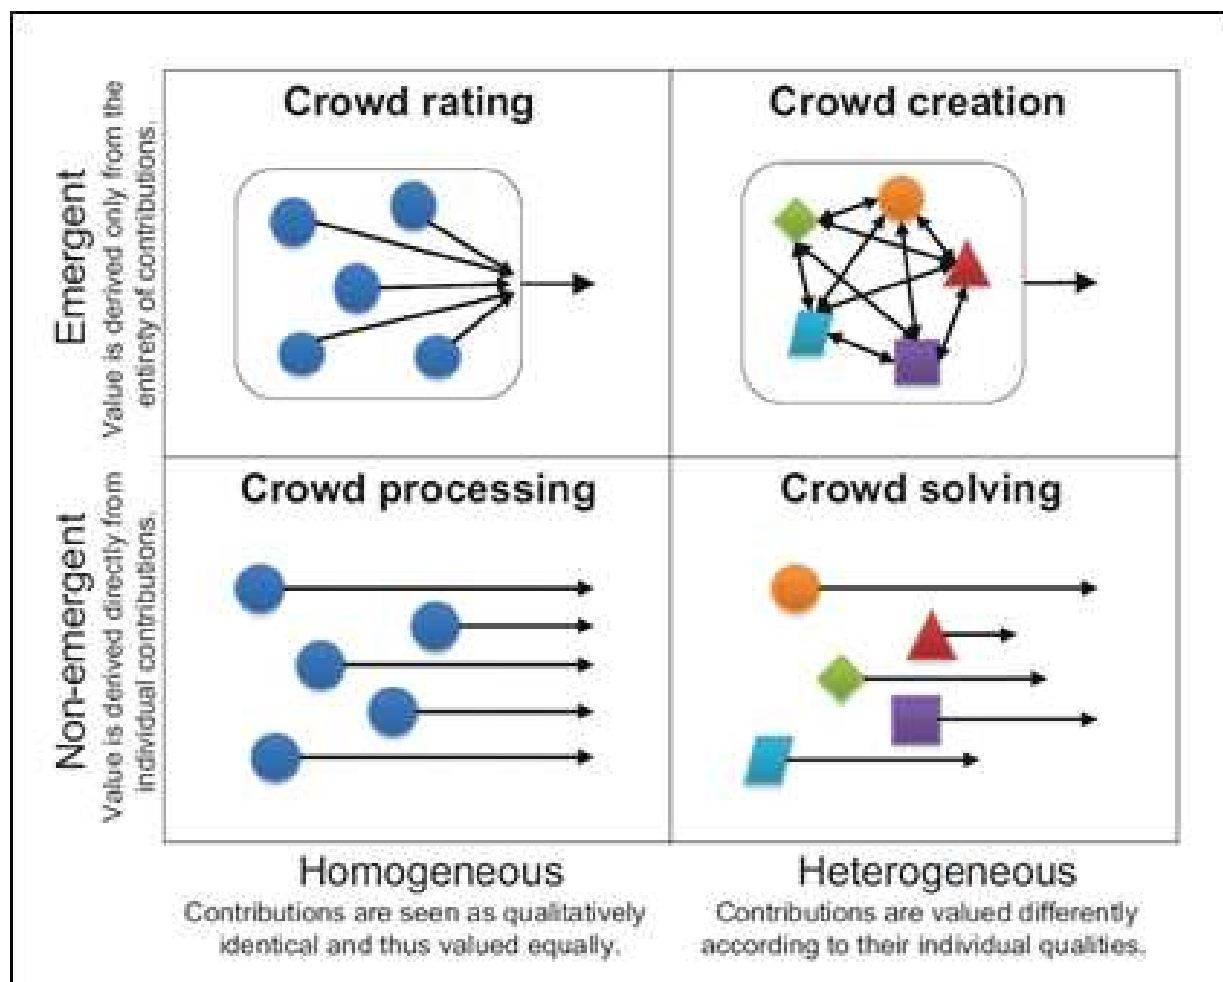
Emergent
Value is derived only from the entirety of contributions.

Crowd rating

Crowd creation

Non-emergent
Value is derived directly from individual contributions.

Crowd processing

Crowd solving

Homogeneous
Contributions are seen as qualitatively identical and thus valued equally.

Heterogeneous
Contributions are valued differently according to their individual qualities.